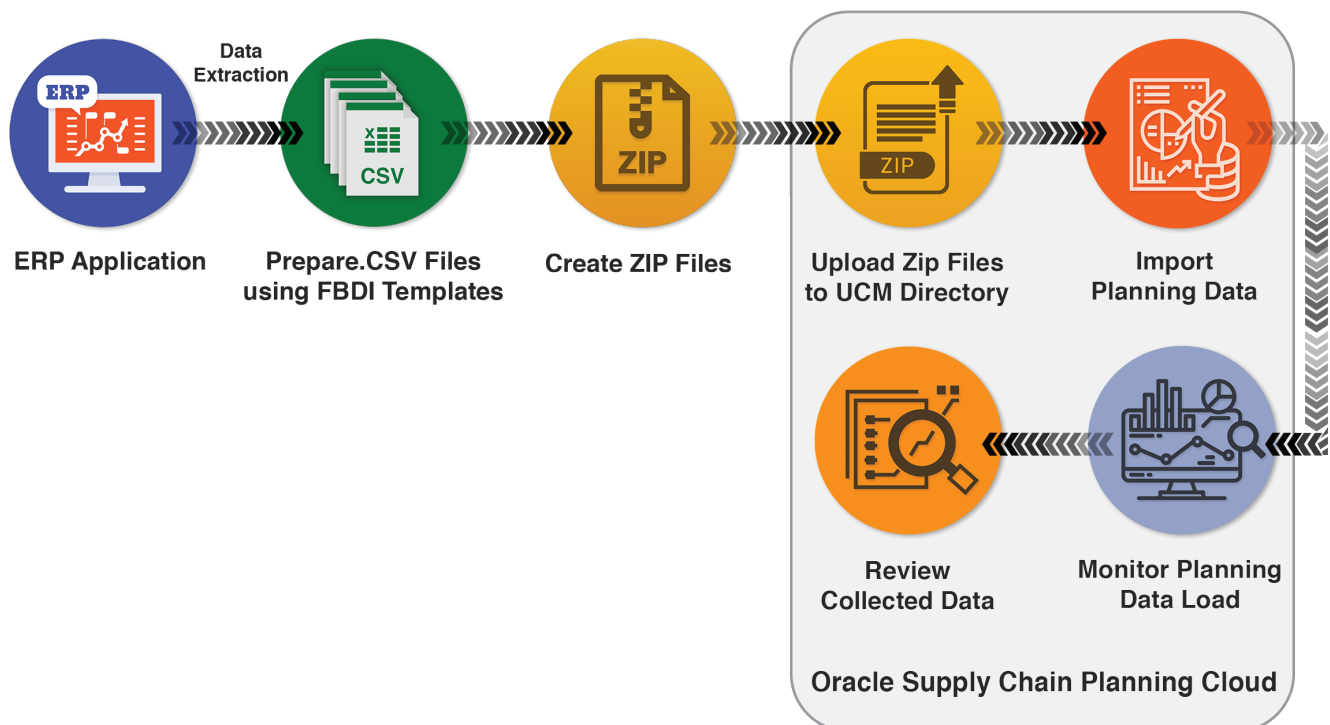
ERP

Data Extraction

CSV

ZIP

ZIP

ERP Application

Prepare.CSV Files using FBDI Templates

Create ZIP Files

Upload Zip Files to UCM Directory

Import Planning Data

Review Collected Data

Monitor Planning Data Load

Oracle Supply Chain Planning Cloud